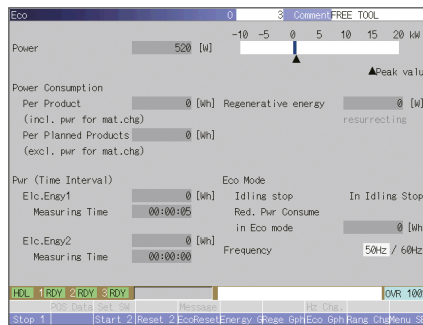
Eco 0 3 Comment FREE TOOL

-10 -5 0 5 10 15 20 kW

Power 520 [W]

▲Peak valu

Power Consumption

Per Product 0 [Wh] Regenerative energy 0 [W]

(incl. pwr for mat.chg) resurrecting

Per Planned Products 0 [Wh]

(excl. pwr for mat.chg)

Pwr (Time Interval) Eco Mode

Elc.Engy1 0 [Wh] Idling stop In Idling Stop

Measuring Time 00:00:05 Red. Pwr Consume

in Eco mode 0 [Wh

Elc.Engy2 0 [Wh]

Measuring Time 00:00:00 Frequency 50Hz / 60Hz

HDL 1 RDY 2 RDY 3 RDY OVR 100

POS Data Set SW Message Hz Chg.

Stop 1 Start 2 Reset 2 EcoReset Energy G Rege Gph Eco Gph Rang Chg Menu S